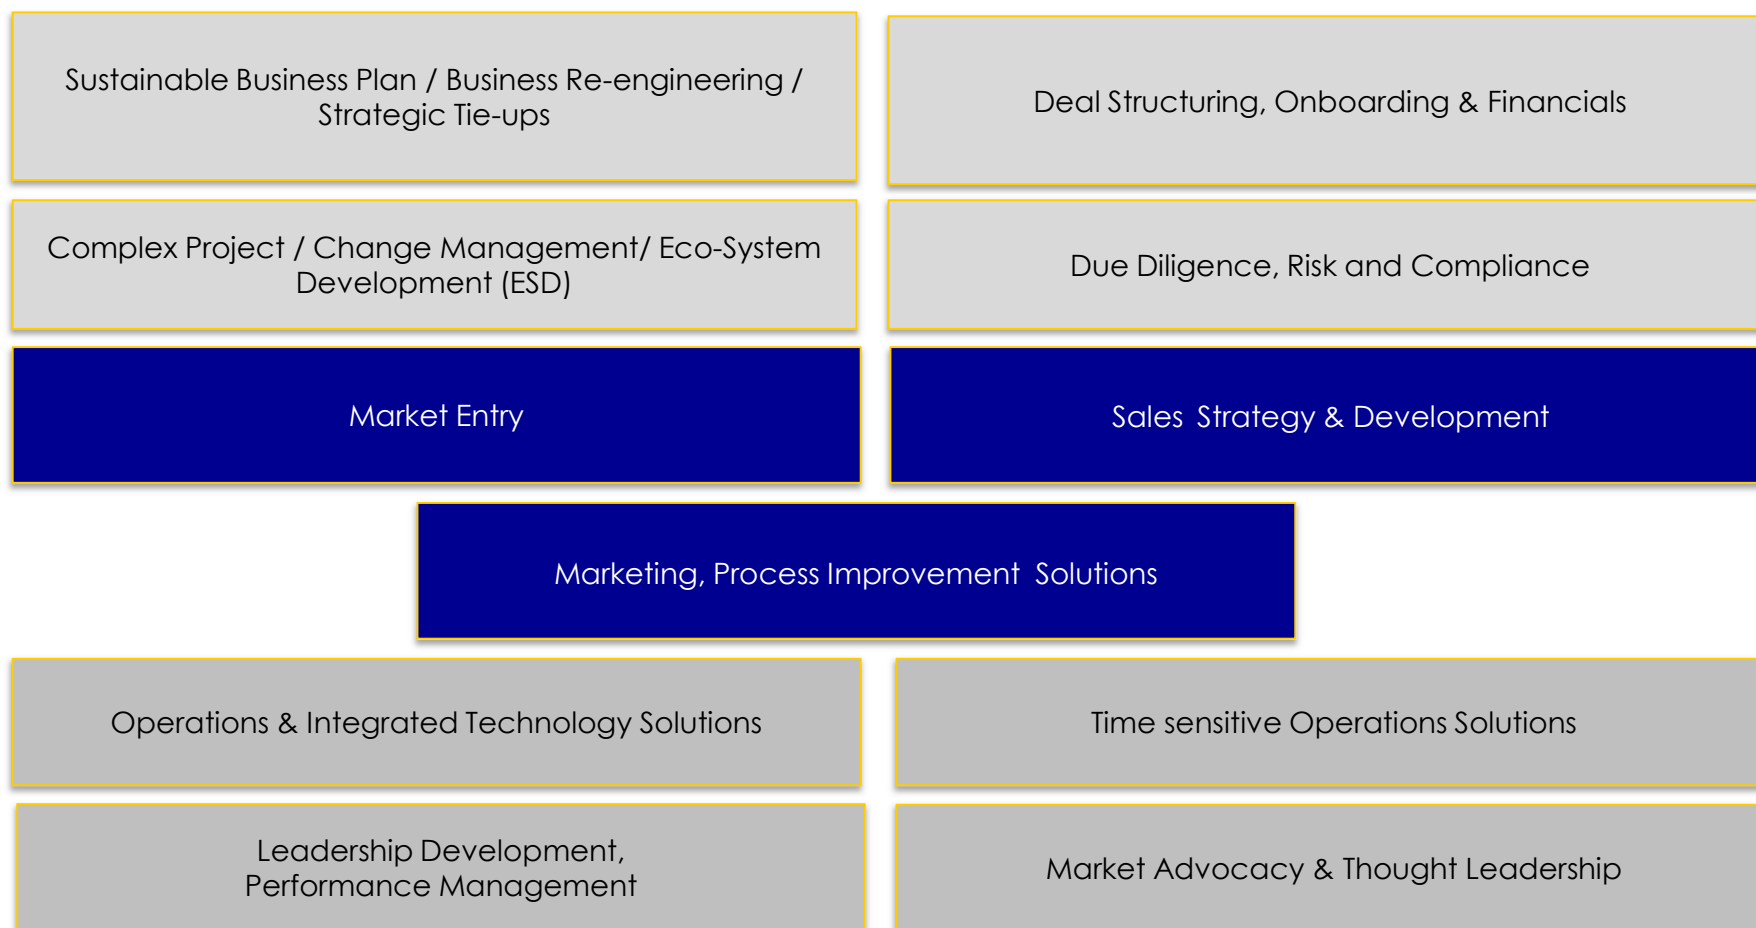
Sustainable Business Plan / Business Re-engineering / Strategic Tie-ups

Deal Structuring, Onboarding & Financials

Complex Project / Change Management/ Eco-System Development (ESD)

Due Diligence, Risk and Compliance

Market Entry

Sales Strategy & Development

Marketing, Process Improvement Solutions

Operations & Integrated Technology Solutions

Time sensitive Operations Solutions

Leadership Development, Performance Management

Market Advocacy & Thought Leadership